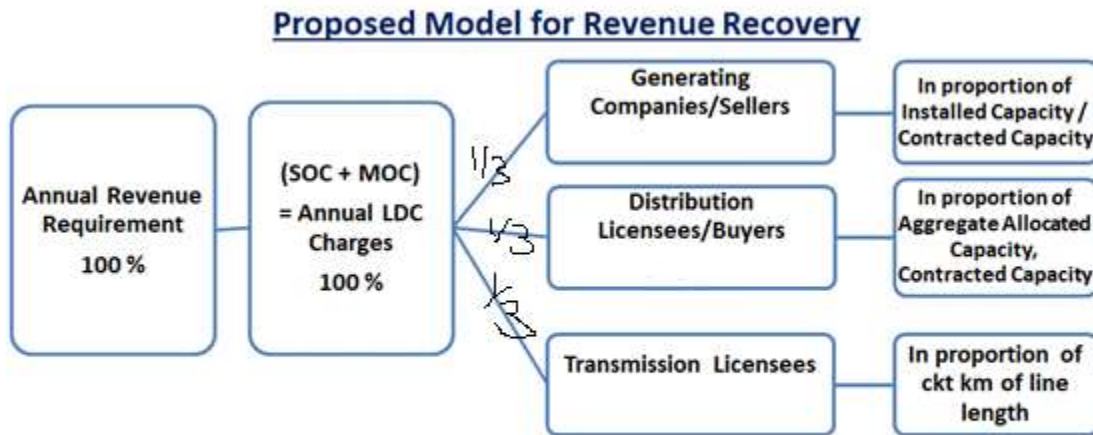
Proposed Model for Revenue Recovery

Annual Revenue Requirement 100 %

(SOC + MOC) = Annual LDC Charges 100 %

1/3

Generating Companies/Sellers

In proportion of Installed Capacity / Contracted Capacity

1/3

Distribution Licensees/Buyers

In proportion of Aggregate Allocated Capacity, Contracted Capacity

1/3

Transmission Licensees

In proportion of ckt km of line length